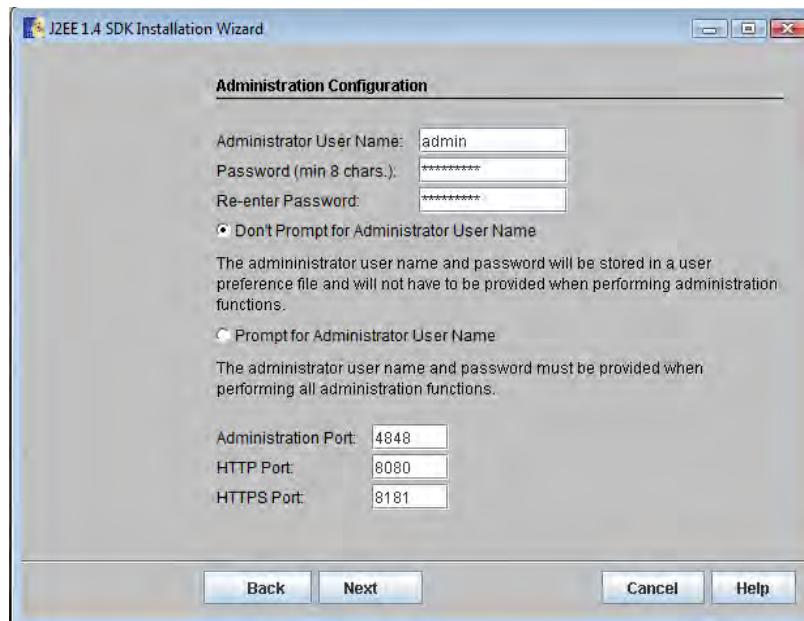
J2EE 1.4 SDK Installation Wizard

Administration Configuration

Administrator User Name: admin
Password (min 8 chars.): *********
Re-enter Password: *********

Don't Prompt for Administrator User Name

The admininistrator user name and password will be stored in a user preference file and will not have to be provided when performing administration functions.

Prompt for Administrator User Name

The administrator user name and password must be provided when performing all administration functions.

Administration Port: 4848
HTTP Port: 8080
HTTPS Port: 8181

Back Next Cancel Help